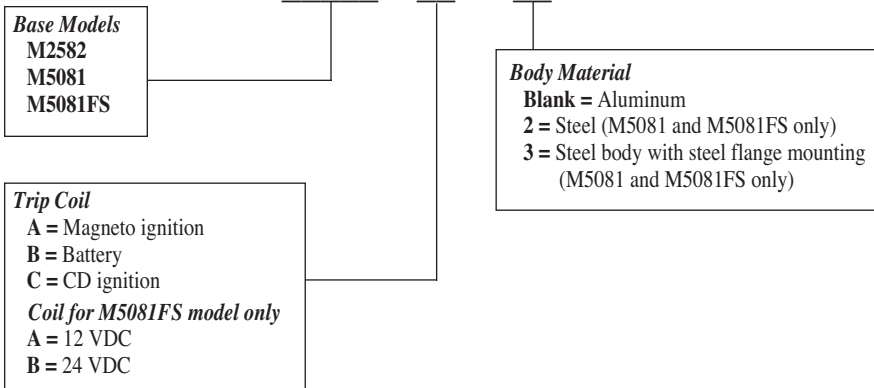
Base Models
M2582
M5081
M5081FS

Body Material
Blank = Aluminum
2 = Steel (M5081 and M5081FS only)
3 = Steel body with steel flange mounting (M5081 and M5081FS only)

Trip Coil
A = Magneto ignition
B = Battery
C = CD ignition
Coil for M5081FS model only
A = 12 VDC
B = 24 VDC